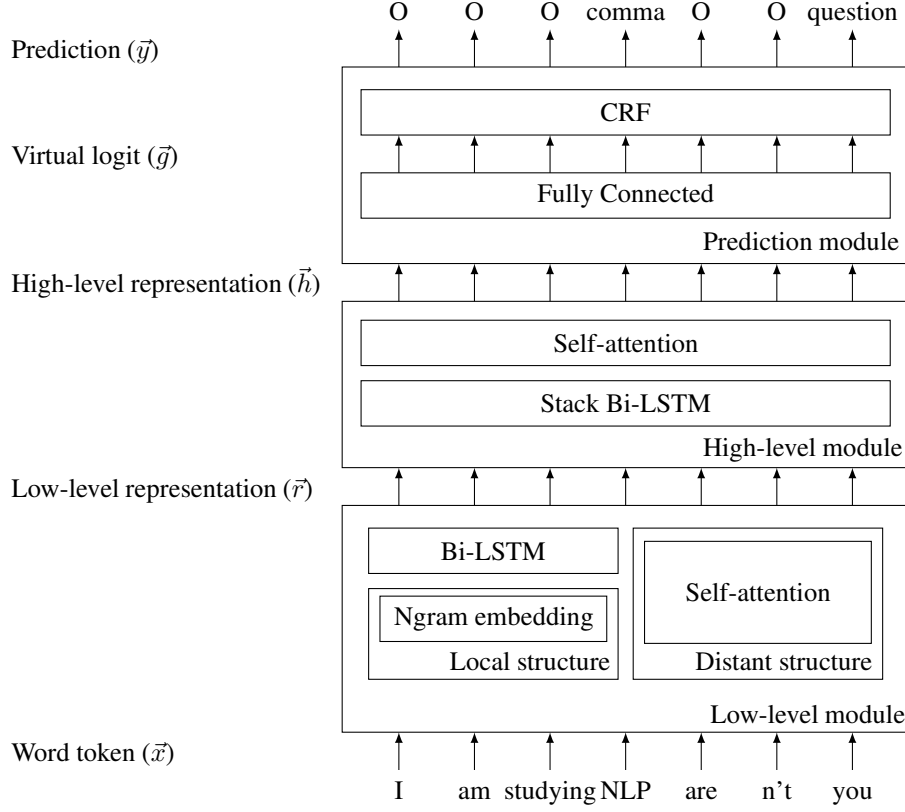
O O O comma O O question

Prediction ($\vec{y}$)

CRF

Virtual logit ($\vec{g}$)

Fully Connected

Prediction module

High-level representation ($\vec{h}$)

Self-attention

Stack Bi-LSTM

High-level module

Low-level representation ($\vec{r}$)

Bi-LSTM

Ngram embedding

Local structure

Self-attention

Distant structure

Low-level module

Word token ($\vec{x}$)

I am studying NLP are n't you